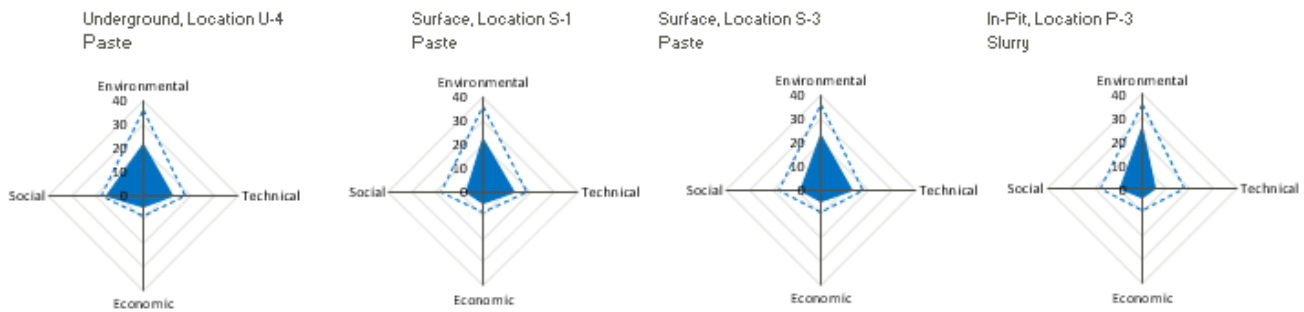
Underground, Location U-4
Paste

Environmental
40
30
20
10
0
Social
Technical
Economic

Surface, Location S-1
Paste

Environmental
40
30
20
10
0
Social
Technical
Economic

Surface, Location S-3
Paste

Environmental
40
30
20
10
0
Social
Technical
Economic

In-Pit, Location P-3
Slurry

Environmental
40
30
20
10
0
Social
Technical
Economic